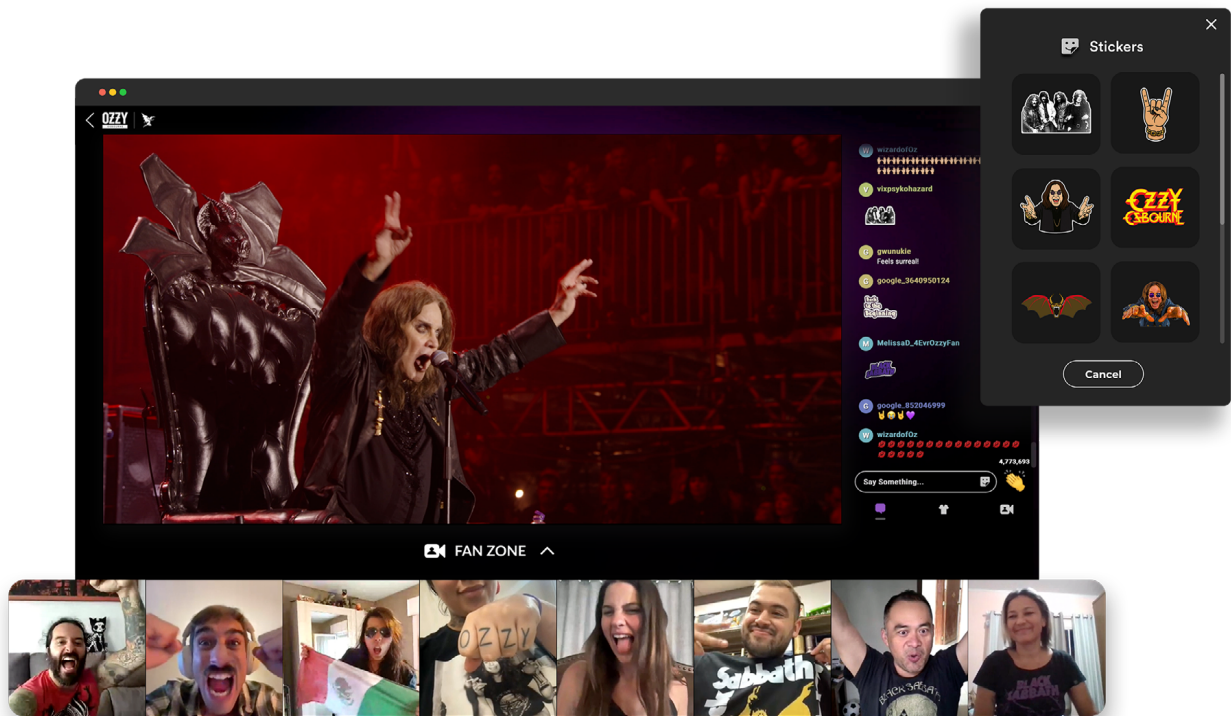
Stickers

OZZY

Cancel

wizardofOz

vixpsykohazard

gwunukie
Feels surreal!

google_3640950124

MelissaD_4EvrOzzyFan

google_852046999

wizardofOz

4,773,693

Say Something...

FAN ZONE

OZZY

Sabbath

BLACK SABBATH